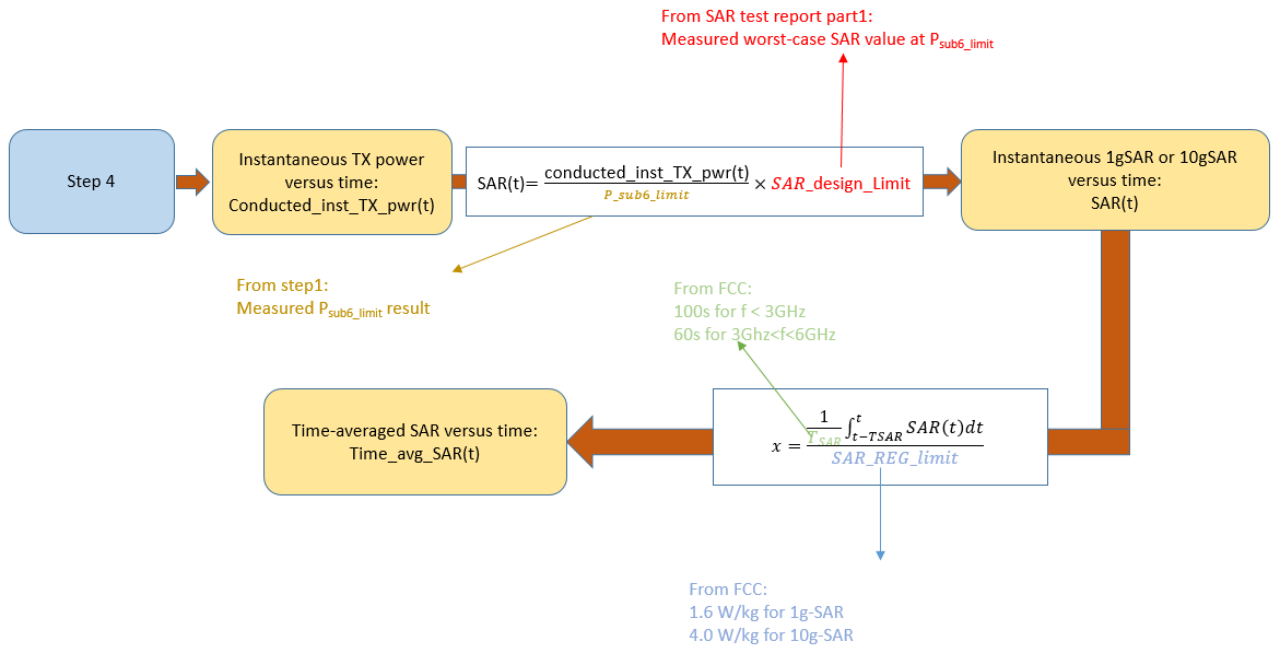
From SAR test report part1:
Measured worst-case SAR value at $P_{sub6\_limit}$

Step 4

Instantaneous TX power versus time: Conducted_inst_TX_pwr(t)

SAR(t)= $\frac{\text{conducted\_inst\_TX\_pwr(t)}}{P\_sub6\_limit} \times SAR$_design_Limit

Instantaneous 1gSAR or 10gSAR versus time: SAR(t)

From step1:
Measured $P_{sub6\_limit}$ result

From FCC:
100s for f < 3GHz
60s for 3Ghz<f<6GHz

Time-averaged SAR versus time: Time_avg_SAR(t)

$x = \frac{\frac{1}{T_{SAR}}\int_{t-TSAR}^{t} SAR(t)dt}{SAR\_REG\_limit}$

From FCC:
1.6 W/kg for 1g-SAR
4.0 W/kg for 10g-SAR